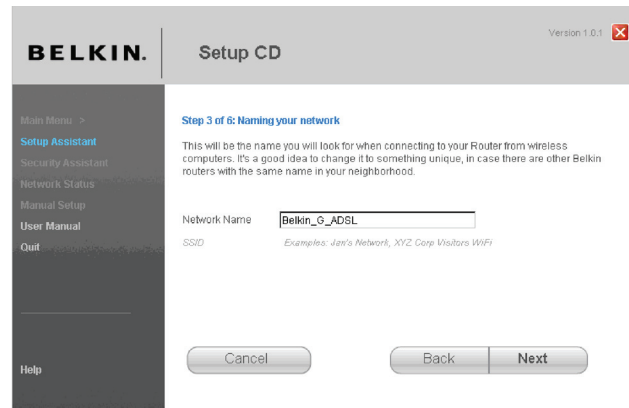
BELKIN.

Setup CD

Version 1.0.1

Main Menu >
Setup Assistant
Security Assistant
Network Status
Manual Setup
User Manual
Quit

Help

Step 3 of 6: Naming your network

This will be the name you will look for when connecting to your Router from wireless computers. It's a good idea to change it to something unique, in case there are other Belkin routers with the same name in your neighborhood.

Network Name Belkin_G_ADSL

SSID Examples: Jan's Network, XYZ Corp Visitors WiFi

Cancel

Back

Next